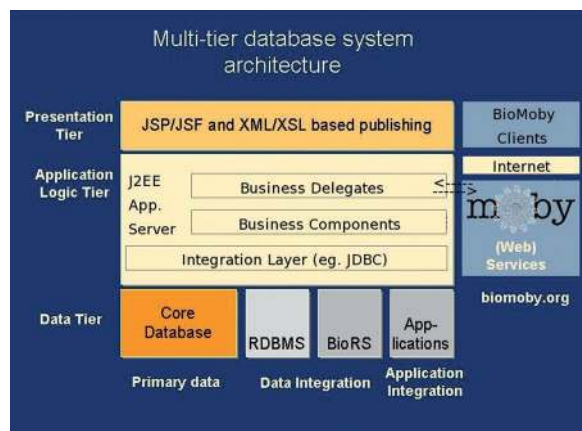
Multi-tier database system architecture

Presentation Tier

JSP/JSF and XML/XSL based publishing

BioMoby Clients

Application Logic Tier

J2EE App. Server

Business Delegates

Business Components

Integration Layer (eg. JDBC)

Internet

moby

(Web) Services

biomoby.org

Data Tier

Core Database

RDBMS

BioRS

Applications

Primary data

Data Integration

Application Integration